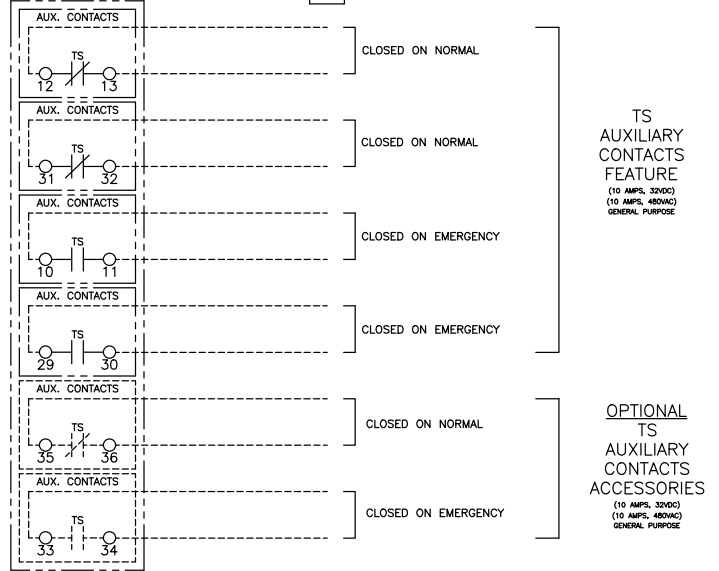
AUX. CONTACTS
TS
12 13
CLOSED ON NORMAL

AUX. CONTACTS
TS
31 32
CLOSED ON NORMAL

AUX. CONTACTS
TS
10 11
CLOSED ON EMERGENCY

AUX. CONTACTS
TS
29 30
CLOSED ON EMERGENCY

TS
AUXILIARY
CONTACTS
FEATURE
(10 AMPS, 32VDC)
(10 AMPS, 480VAC)
GENERAL PURPOSE

AUX. CONTACTS
TS
35 36
CLOSED ON NORMAL

AUX. CONTACTS
TS
33 34
CLOSED ON EMERGENCY

OPTIONAL
TS
AUXILIARY
CONTACTS
ACCESSORIES
(10 AMPS, 32VDC)
(10 AMPS, 480VAC)
GENERAL PURPOSE